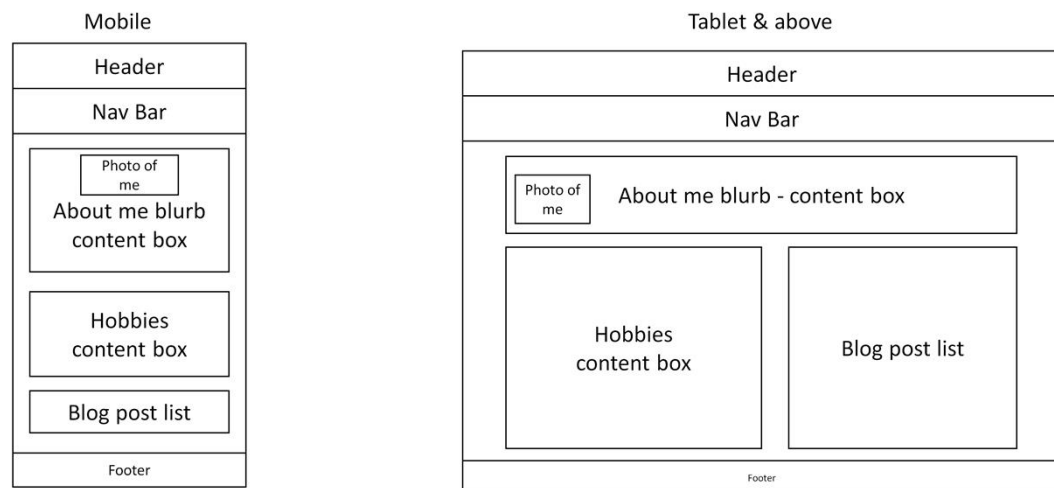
Mobile

Header

Nav Bar

Photo of me

About me blurb content box

Hobbies content box

Blog post list

Footer

Tablet & above

Header

Nav Bar

Photo of me

About me blurb - content box

Hobbies content box

Blog post list

Footer